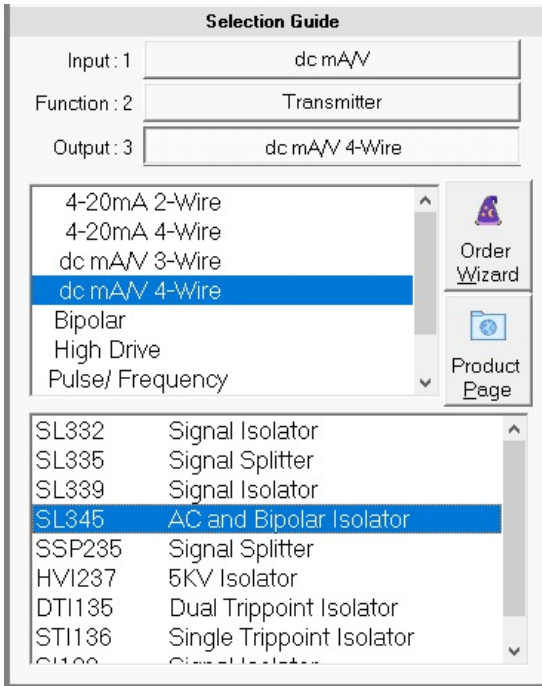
Selection Guide

Input : 1 dc mA/V

Function : 2 Transmitter

Output : 3 dc mA/V 4-Wire

4-20mA 2-Wire
4-20mA 4-Wire
dc mA/V 3-Wire
dc mA/V 4-Wire
Bipolar
High Drive
Pulse/ Frequency

Order Wizard

Product Page

| | |
|---|---|
| SL332 | Signal Isolator |
| SL335 | Signal Splitter |
| SL339 | Signal Isolator |
| SL345 | AC and Bipolar Isolator |
| SSP235 | Signal Splitter |
| HVI237 | 5KV Isolator |
| DTI135 | Dual Trippoint Isolator |
| STI136 | Single Trippoint Isolator |
| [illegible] | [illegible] |